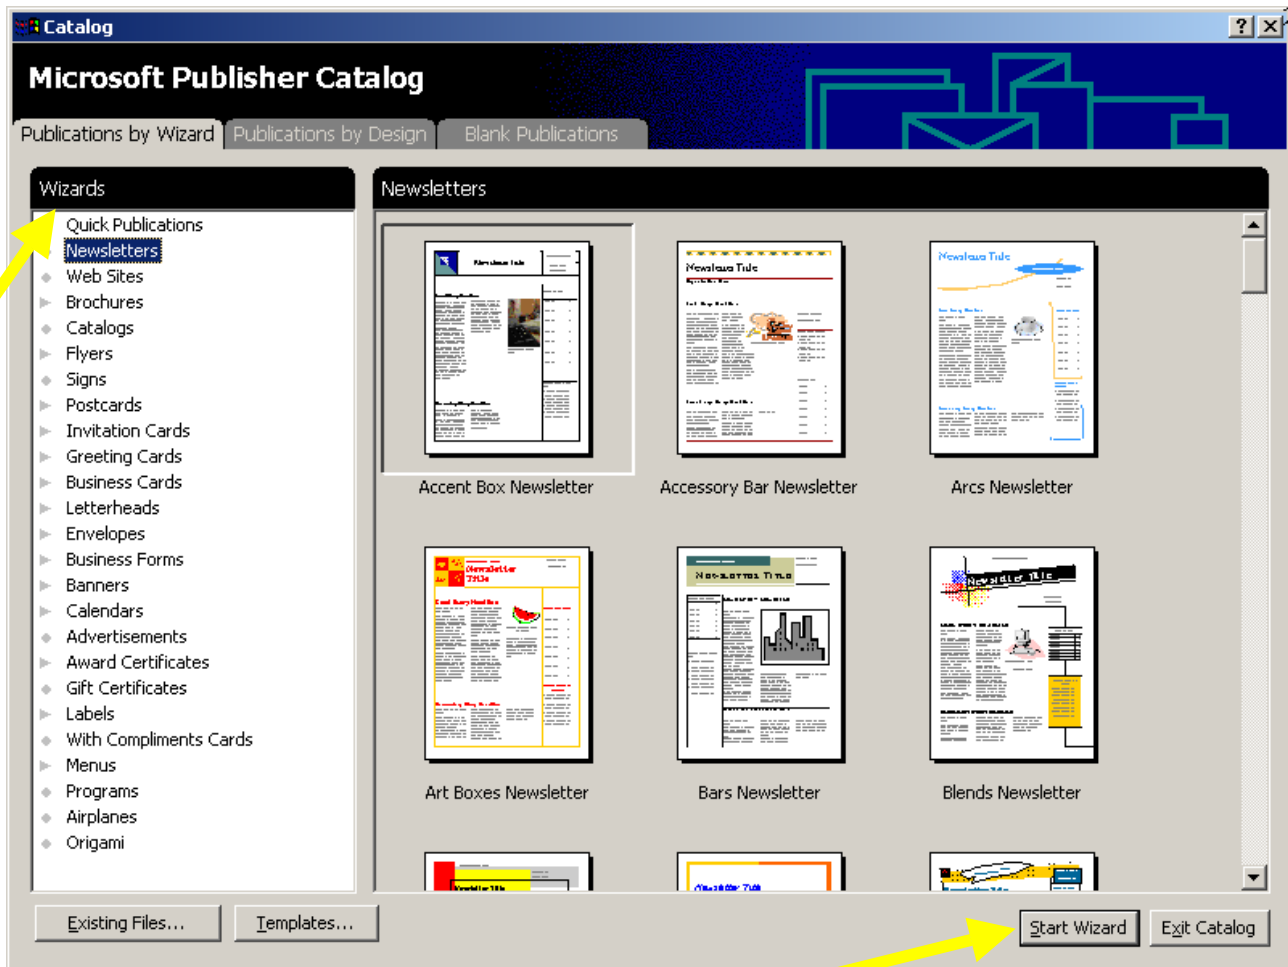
Catalog

Microsoft Publisher Catalog

Publications by Wizard | Publications by Design | Blank Publications

Wizards

Quick Publications
Newsletters
Web Sites
Brochures
Catalogs
Flyers
Signs
Postcards
Invitation Cards
Greeting Cards
Business Cards
Letterheads
Envelopes
Business Forms
Banners
Calendars
Advertisements
Award Certificates
Gift Certificates
Labels
With Compliments Cards
Menus
Programs
Airplanes
Origami

Newsletters

Accent Box Newsletter
Accessory Bar Newsletter
Arcs Newsletter
Art Boxes Newsletter
Bars Newsletter
Blends Newsletter

Existing Files...
Templates...
Start Wizard
Exit Catalog